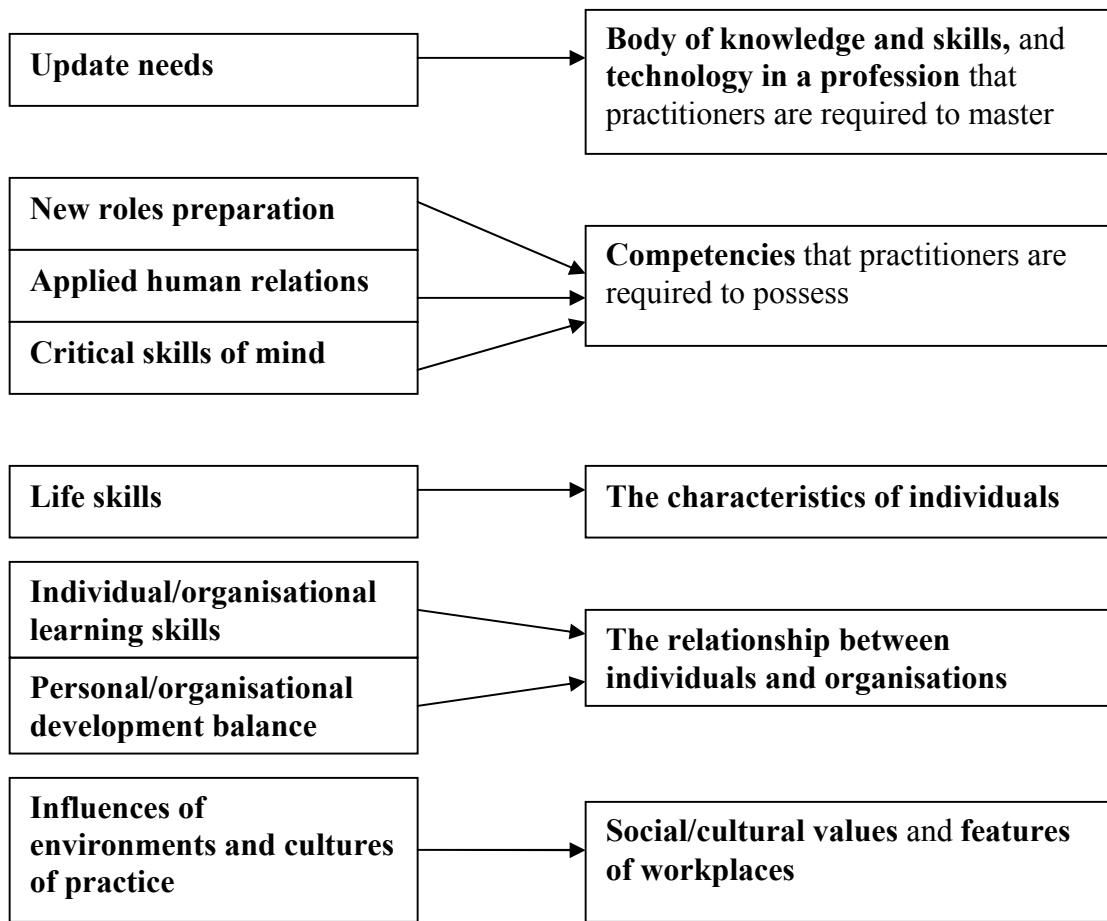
Update needs

Body of knowledge and skills, and technology in a profession that practitioners are required to master

New roles preparation

Applied human relations

Critical skills of mind

Competencies that practitioners are required to possess

Life skills

The characteristics of individuals

Individual/organisational learning skills

Personal/organisational development balance

The relationship between individuals and organisations

Influences of environments and cultures of practice

Social/cultural values and features of workplaces